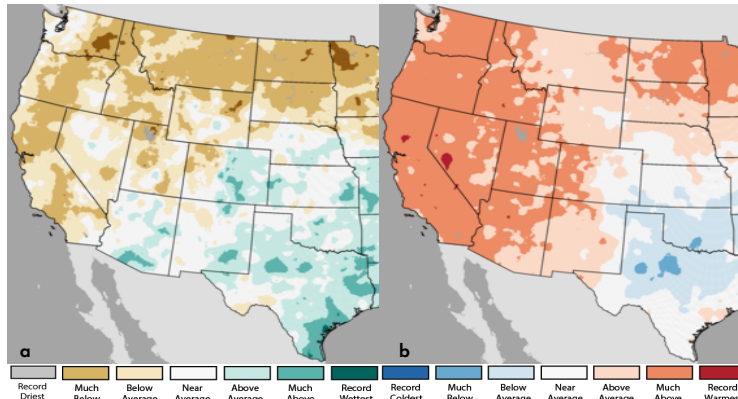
a

b

Record Driest

Much Below

Below Average

Near Average

Above Average

Much Above

Record Wettest

Record Coldest

Much Below

Below Average

Near Average

Above Average

Much Above

Record Warmest